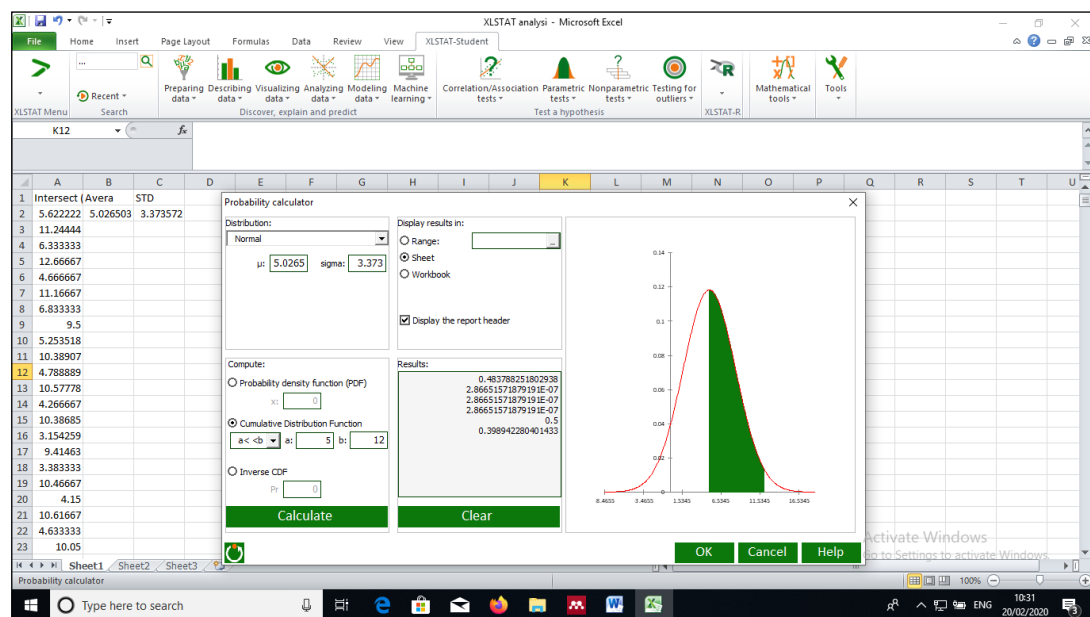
XLSTAT analysi - Microsoft Excel

File Home Insert Page Layout Formulas Data Review View XLSTAT-Student

... Recent
XLSTAT Menu Search

Preparing data Describing data Visualizing data Analyzing data Modeling data Machine learning
Discover, explain and predict

Correlation/Association tests Parametric tests Nonparametric tests Testing for outliers
Test a hypothesis

XLSTAT-R

Mathematical tools Tools

K12 $f_x$

| | A | B | C |
|---|---|---|---|
| 1 | Intersect (Avera | | STD |
| 2 | 5.622222 | 5.026503 | 3.373572 |
| 3 | 11.24444 | | |
| 4 | 6.333333 | | |
| 5 | 12.66667 | | |
| 6 | 4.666667 | | |
| 7 | 11.16667 | | |
| 8 | 6.833333 | | |
| 9 | 9.5 | | |
| 10 | 5.253518 | | |
| 11 | 10.38907 | | |
| 12 | 4.788889 | | |
| 13 | 10.57778 | | |
| 14 | 4.266667 | | |
| 15 | 10.38685 | | |
| 16 | 3.154259 | | |
| 17 | 9.41463 | | |
| 18 | 3.383333 | | |
| 19 | 10.46667 | | |
| 20 | 4.15 | | |
| 21 | 10.61667 | | |
| 22 | 4.633333 | | |
| 23 | 10.05 | | |

Sheet1 Sheet2 Sheet3

Probability calculator

Probability calculator

Distribution:
Normal
μ: 5.0265 sigma: 3.373

Display results in:
Range:
Sheet
Workbook

Display the report header

Compute:
Probability density function (PDF)
x: 0
Cumulative Distribution Function
a< <b a: 5 b: 12
Inverse CDF
Pr 0

Results:
0.483788251802938
2.86651571879191E-07
2.86651571879191E-07
2.86651571879191E-07
0.5
0.398942280401433

Calculate Clear

0.14
0.12
0.1
0.08
0.06
0.04
0.02
0
-8.4655 -3.4655 1.5345 6.5345 11.5345 16.5345

OK Cancel Help

Activate Windows
Go to Settings to activate Windows.

100%

Type here to search

ENG 10:31 20/02/2020